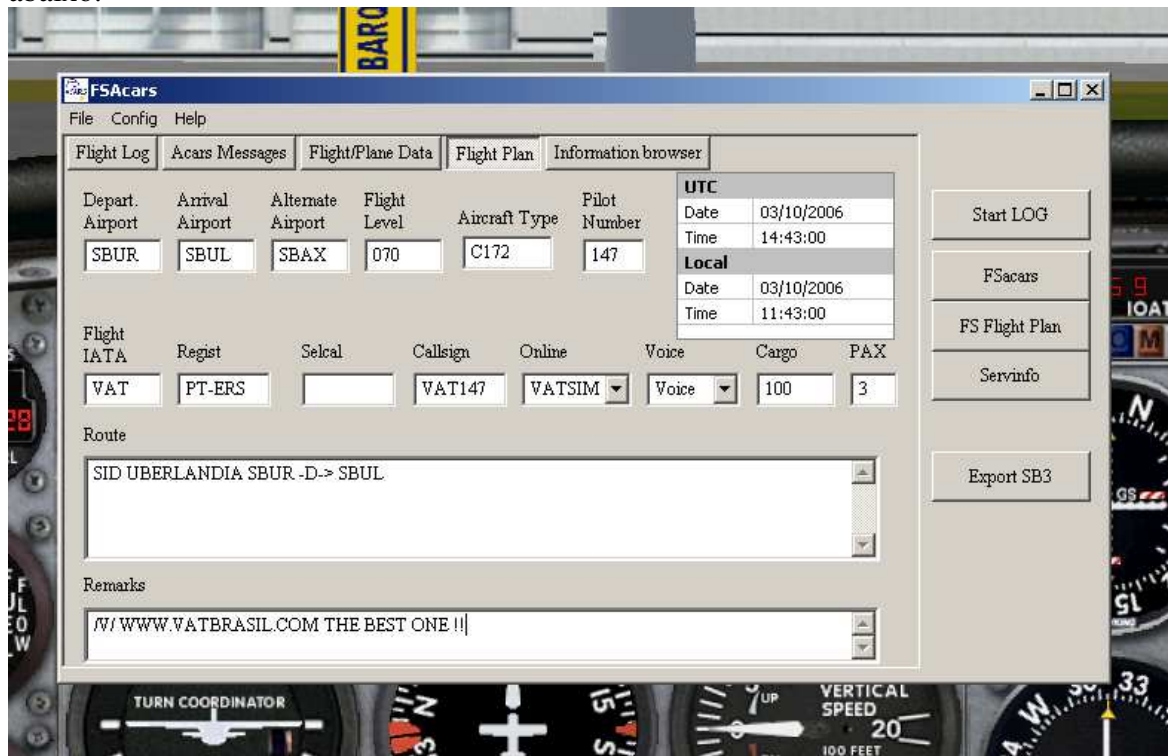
usuário:

BARO

FSAcars

File Config Help

Flight Log | Acars Messages | Flight/Plane Data | Flight Plan | Information browser

Depart. Airport SBUR

Arrival Airport SBUL

Alternate Airport SBAX

Flight Level 070

Aircraft Type C172

Pilot Number 147

| UTC | |
|---|---|
| Date | 03/10/2006 |
| Time | 14:43:00 |
| Local | |
| Date | 03/10/2006 |
| Time | 11:43:00 |

Start LOG

FSacars

FS Flight Plan

Servinfo

Export SB3

Flight IATA VAT

Regist PT-ERS

Selcal

Callsign VAT147

Online VATSIM

Voice Voice

Cargo 100

PAX 3

Route

SID UBERLANDIA SBUR -D-> SBUL

Remarks

/V/ WWW.VATBRASIL.COM THE BEST ONE !!

TURN COORDINATOR

VERTICAL SPEED

20

100 FEET

UP

IOAT

GS

33